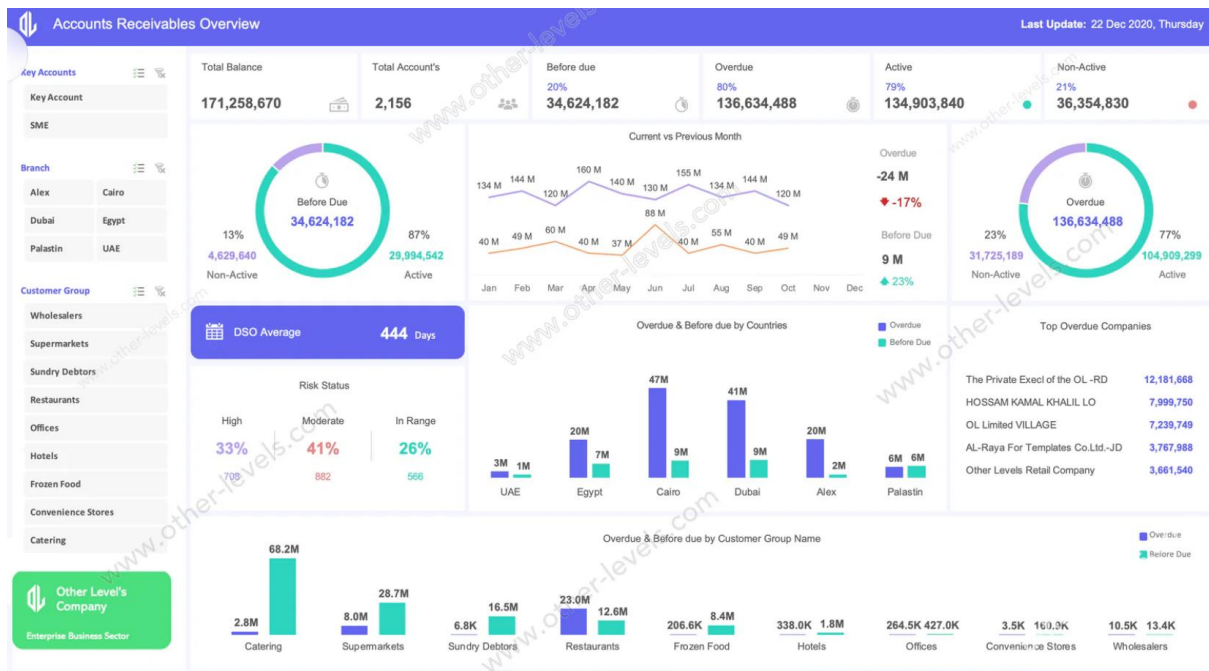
Accounts Receivables Overview

Last Update: 22 Dec 2020, Thursday

Key Accounts
Key Account
SME

Branch
Alex
Cairo
Dubai
Egypt
Palastin
UAE

Customer Group
Wholesalers
Supermarkets
Sundry Debtors
Restaurants
Offices
Hotels
Frozen Food
Convenience Stores
Catering

Other Level's Company
Enterprise Business Sector

Total Balance
171,258,670

Total Account's
2,156

Before due
20%
34,624,182

Overdue
80%
136,634,488

Active
79%
134,903,840

Non-Active
21%
36,354,830

Before Due
34,624,182
13%
4,629,640
Non-Active
87%
29,994,542
Active

Current vs Previous Month
134 M 144 M 120 M 160 M 140 M 130 M 155 M 134 M 144 M 120 M
40 M 49 M 60 M 40 M 37 M 88 M 40 M 55 M 40 M 49 M
Jan Feb Mar Apr May Jun Jul Aug Sep Oct Nov Dec

Overdue
-24 M
-17%
Before Due
9 M
23%

Overdue
136,634,488
23%
31,725,189
Non-Active
77%
104,909,299
Active

DSO Average
444 Days

Risk Status
High
33%
708
Moderate
41%
882
In Range
26%
566

Overdue & Before due by Countries
Overdue
Before Due
3M 1M UAE
20M 7M Egypt
47M 9M Cairo
41M 9M Dubai
20M 2M Alex
6M 6M Palastin

Top Overdue Companies
The Private Execl of the OL -RD 12,181,668
HOSSAM KAMAL KHALIL LO 7,999,750
OL Limited VILLAGE 7,239,749
AL-Raya For Templates Co.Ltd.-JD 3,767,988
Other Levels Retail Company 3,661,540

Overdue & Before due by Customer Group Name
Overdue
Before Due
2.8M 68.2M Catering
8.0M 28.7M Supermarkets
6.8K 16.5M Sundry Debtors
23.0M 12.6M Restaurants
206.6K 8.4M Frozen Food
338.0K 1.8M Hotels
264.5K 427.0K Offices
3.5K 160.9K Convenience Stores
10.5K 13.4K Wholesalers

www.other-levels.com